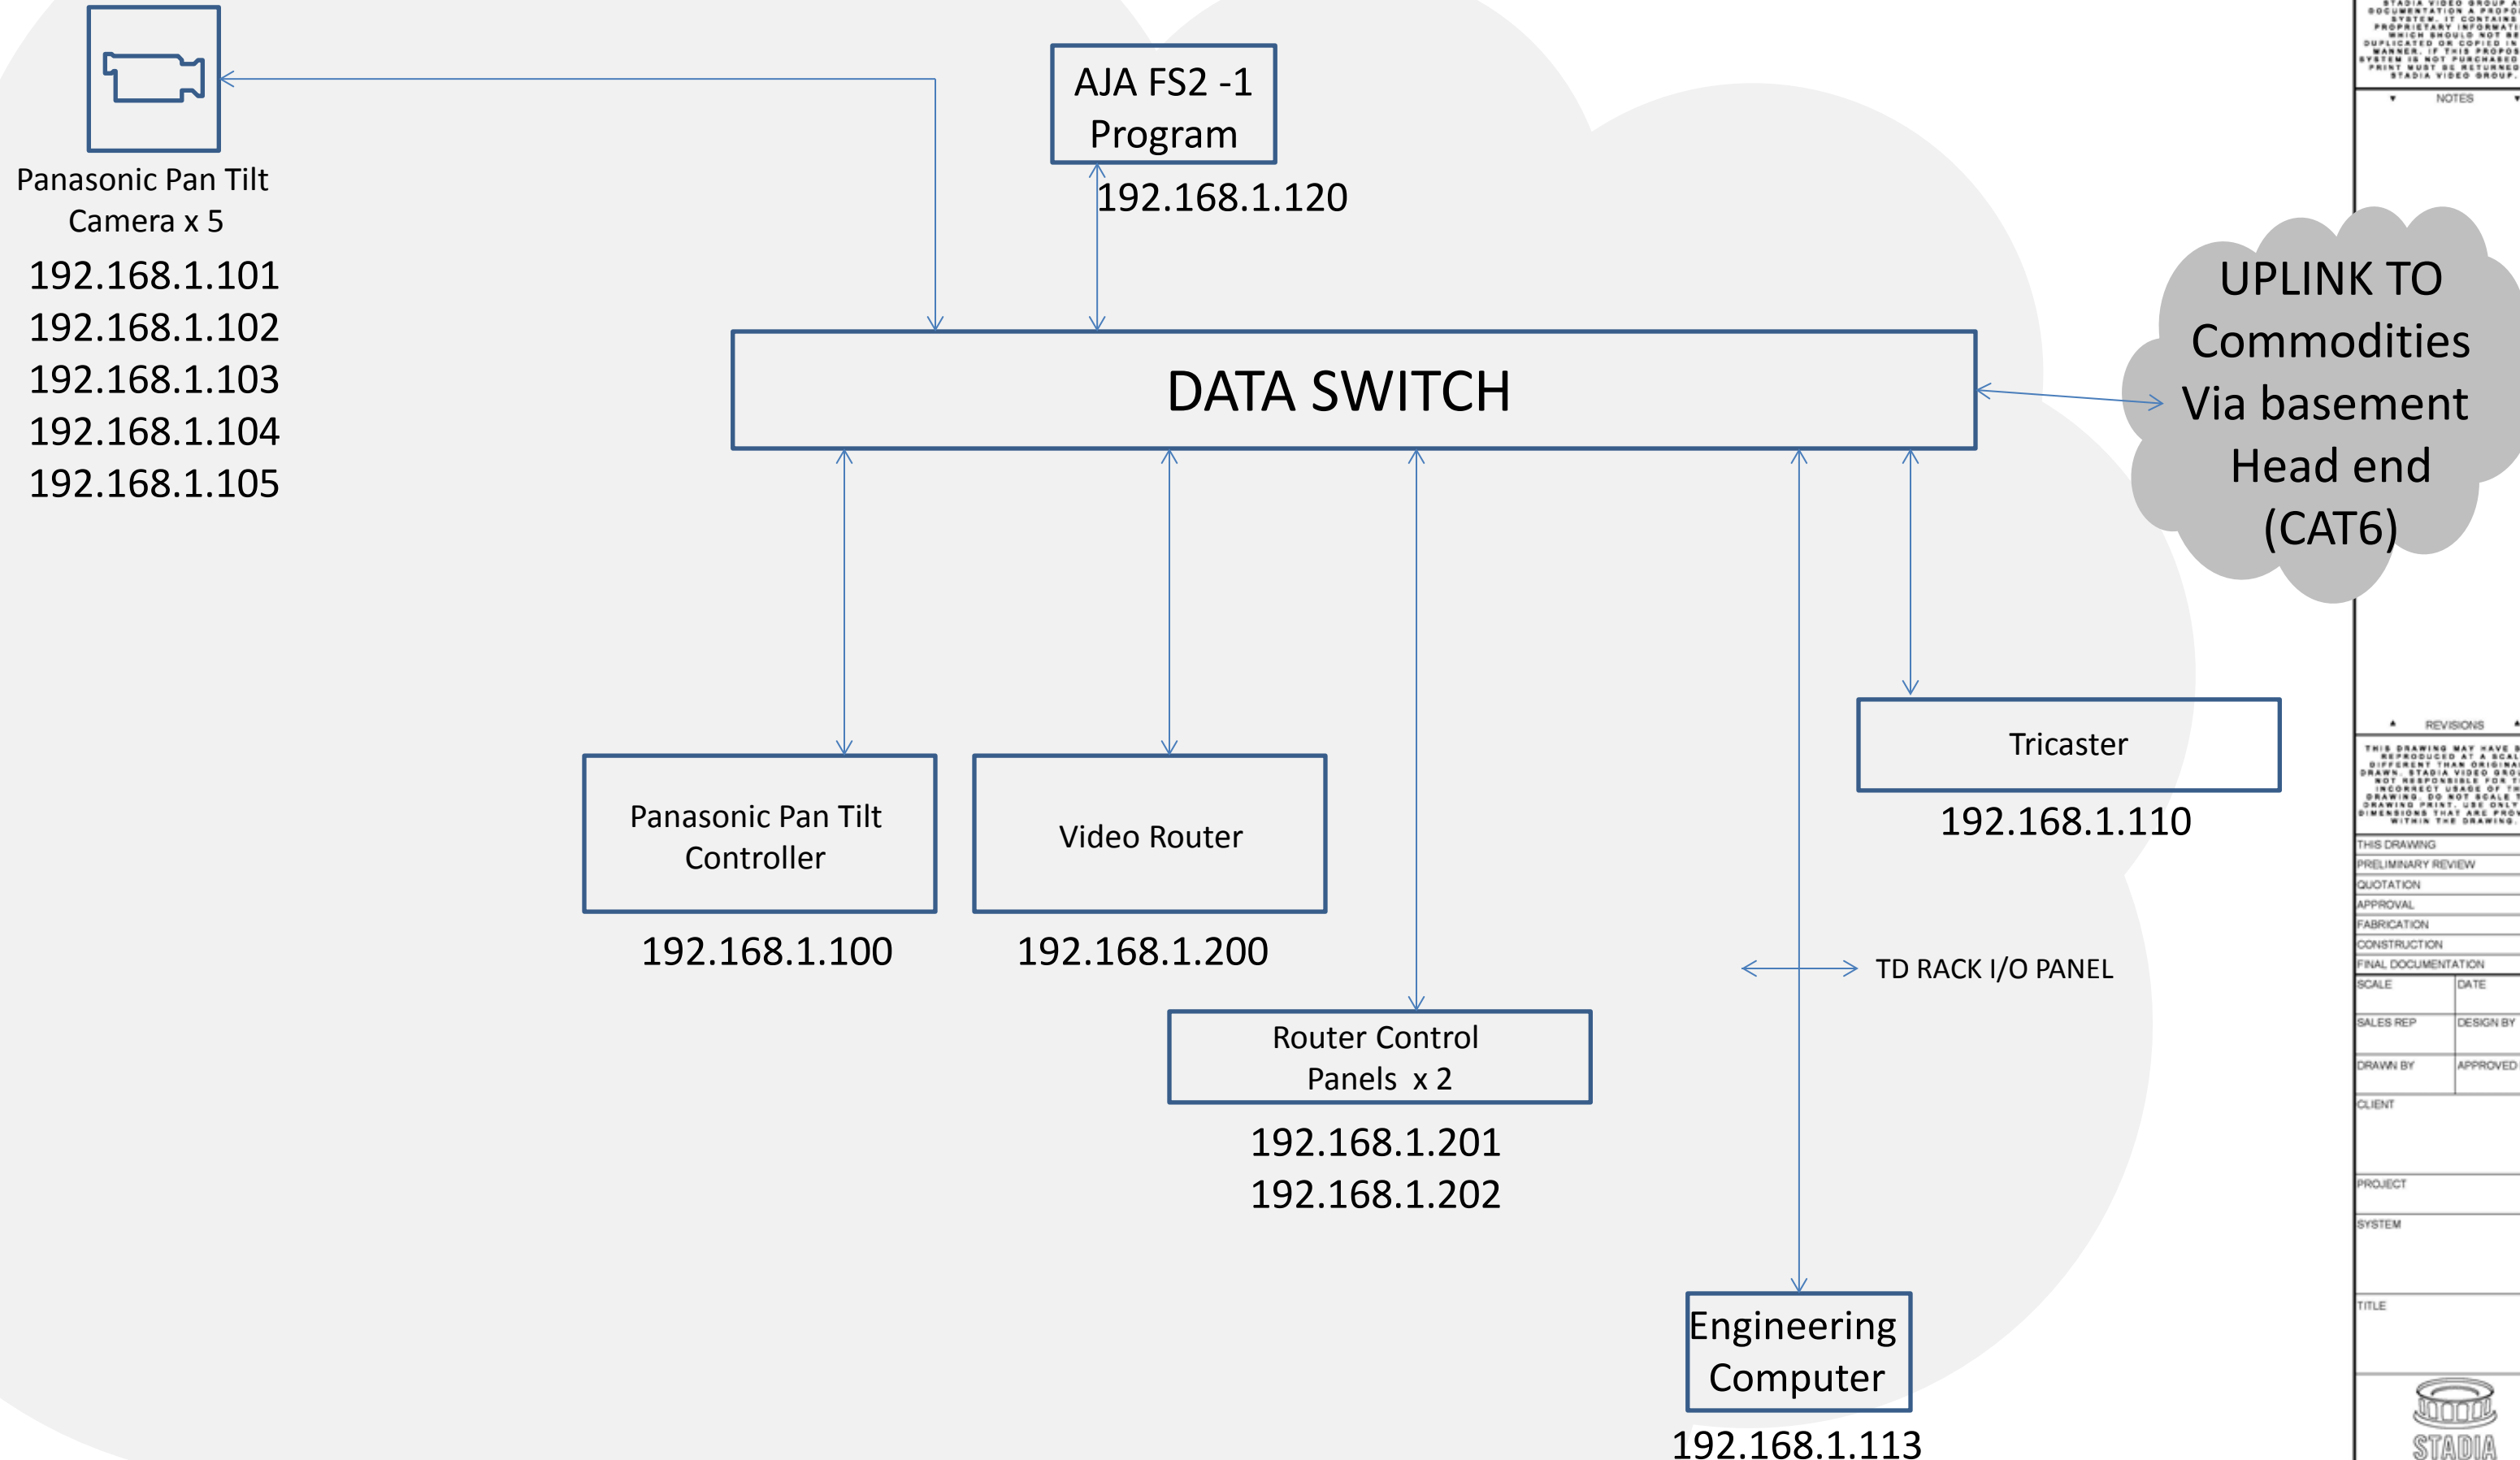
Panasonic Pan Tilt Camera x 5

192.168.1.101
192.168.1.102
192.168.1.103
192.168.1.104
192.168.1.105

AJA FS2 -1 Program

192.168.1.120

DATA SWITCH

UPLINK TO Commodities Via basement Head end (CAT6)

Panasonic Pan Tilt Controller

192.168.1.100

Video Router

192.168.1.200

Router Control Panels x 2

192.168.1.201
192.168.1.202

Tricaster

192.168.1.110

TD RACK I/O PANEL

Engineering Computer

192.168.1.113

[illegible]

NOTES

REVISIONS

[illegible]

THIS DRAWING
PRELIMINARY REVIEW
QUOTATION
APPROVAL
FABRICATION
CONSTRUCTION
FINAL DOCUMENTATION

| SCALE | DATE |
|---|---|
| SALES REP | DESIGN BY |
| DRAWN BY | APPROVED |

CLIENT

PROJECT

SYSTEM

TITLE

STADIA